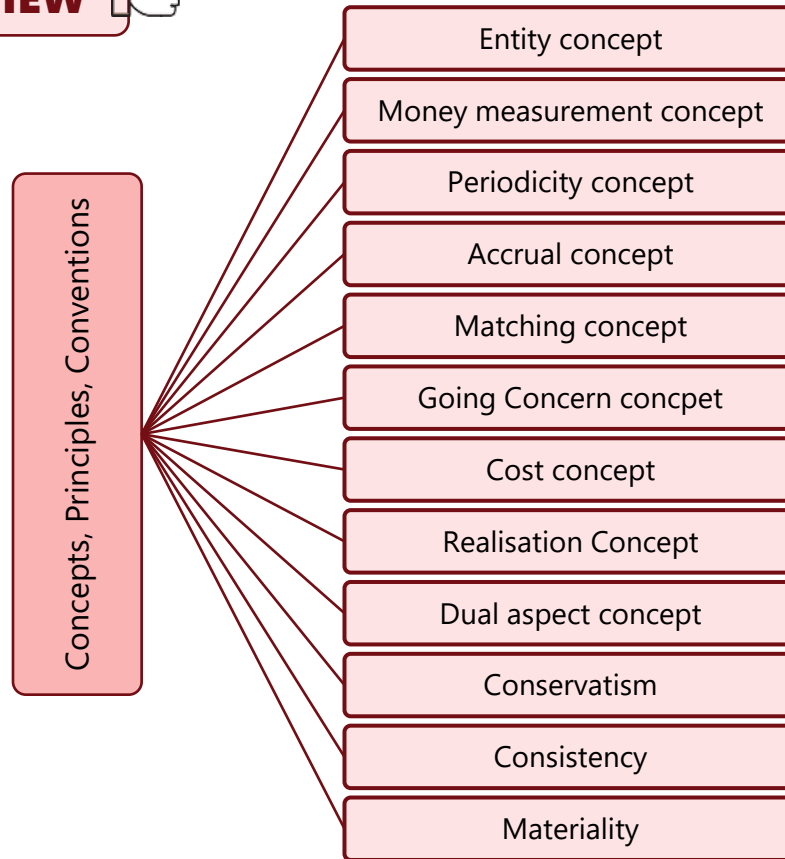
IEW

Concepts, Principles, Conventions

Entity concept
Money measurement concept
Periodicity concept
Accrual concept
Matching concept
Going Concern concpet
Cost concept
Realisation Concept
Dual aspect concept
Conservatism
Consistency
Materiality